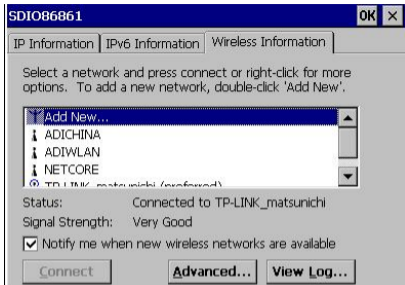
SDIO86861 OK ×

IP Information | IPv6 Information | Wireless Information

Select a network and press connect or right-click for more options. To add a new network, double-click 'Add New'.

Add New...
ADICHINA
ADIWLAN
NETCORE
TP-LINK_matsunichi (preferred)

Status: Connected to TP-LINK_matsunichi
Signal Strength: Very Good

Notify me when new wireless networks are available

Connect | Advanced... | View Log...